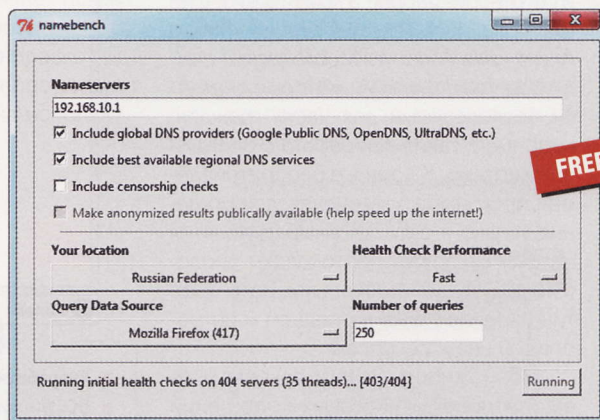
namebench

Nameservers

192.168.10.1

Include global DNS providers (Google Public DNS, OpenDNS, UltraDNS, etc.)

Include best available regional DNS services

Include censorship checks

Make anonymized results publically available (help speed up the internet!)

FREE

Your location

Russian Federation

Health Check Performance

Fast

Query Data Source

Mozilla Firefox (417)

Number of queries

250

Running initial health checks on 404 servers (35 threads)... [403/404]

Running